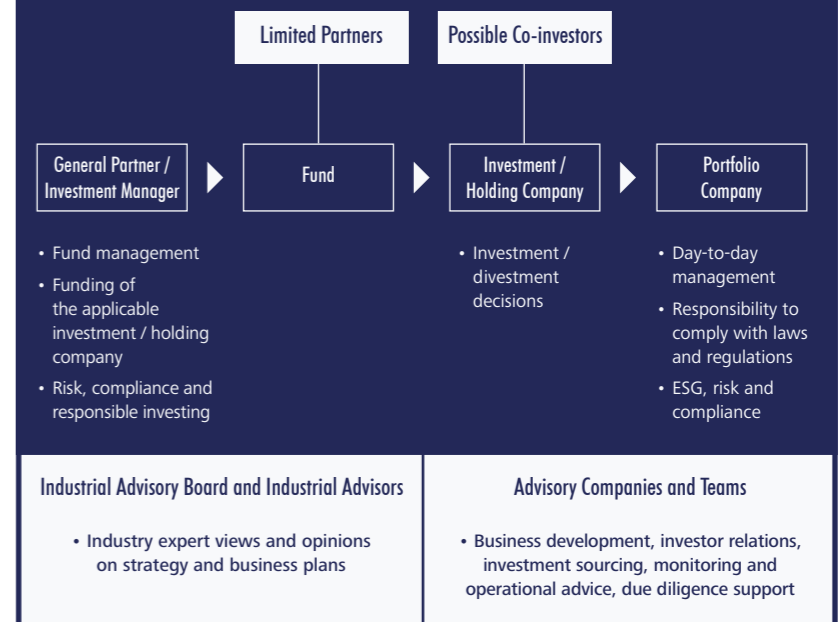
Limited Partners

Possible Co-investors

General Partner / Investment Manager

Fund

Investment / Holding Company

Portfolio Company

• Fund management
• Funding of the applicable investment / holding company
• Risk, compliance and responsible investing

• Investment / divestment decisions

• Day-to-day management
• Responsibility to comply with laws and regulations
• ESG, risk and compliance

Industrial Advisory Board and Industrial Advisors

• Industry expert views and opinions on strategy and business plans

Advisory Companies and Teams

• Business development, investor relations, investment sourcing, monitoring and operational advice, due diligence support